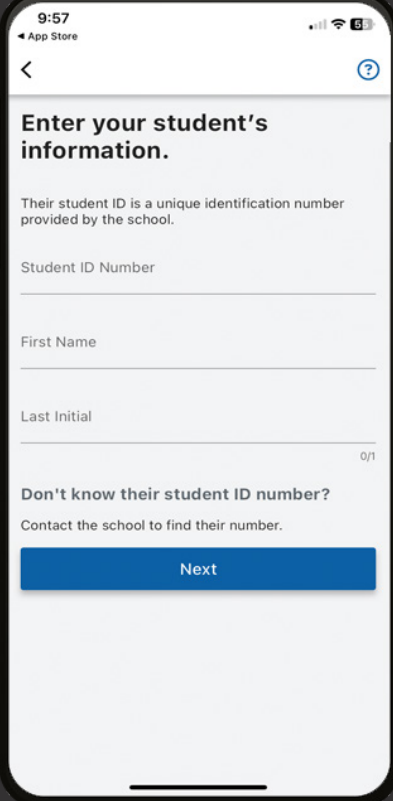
9:57
◂ App Store
55

<
?

Enter your student's information.

Their student ID is a unique identification number provided by the school.

Student ID Number

First Name

Last Initial

0/1

Don't know their student ID number?

Contact the school to find their number.

Next